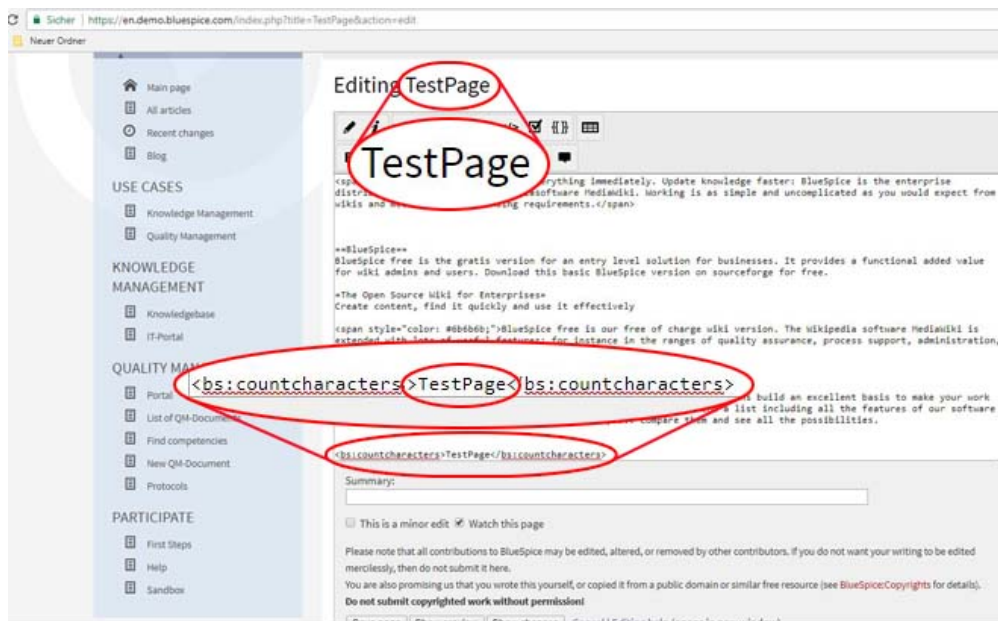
Sicher | https://en.demo.bluespice.com/index.php?title=TestPage&action=edit

Neuer Ordner

Main page
All articles
Recent changes
Blog

USE CASES
Knowledge Management
Quality Management

KNOWLEDGE MANAGEMENT
Knowledgebase
IT-Portal

QUALITY MA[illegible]
Portal
List of QM-Docume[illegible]
Find competencies
New QM-Document
Protocols

PARTICIPATE
First Steps
Help
Sandbox

Editing TestPage

TestPage

<span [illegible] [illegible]rything immediately. Update knowledge faster: BlueSpice is the enterprise distri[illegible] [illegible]software MediaWiki. Working is as simple and uncomplicated as you would expect from wikis and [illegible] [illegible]ing requirements.</span>

==BlueSpice==
BlueSpice free is the gratis version for an entry level solution for businesses. It provides a functional added value for wiki admins and users. Download this basic BlueSpice version on sourceforge for free.

=The Open Source Wiki for Enterprises=
Create content, find it quickly and use it effectively

<span style="color: #6b6b6b;">BlueSpice free is our free of charge wiki version. The Wikipedia software MediaWiki is extended with lots of useful features: for instance in the ranges of quality assurance, process support, administration,

<bs:countcharacters>TestPage</bs:countcharacters>

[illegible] build an excellent basis to make your work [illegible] list including all the features of our software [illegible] compare them and see all the possibilities.

<bs:countcharacters>TestPage</bs:countcharacters>

Summary:

This is a minor edit   Watch this page

Please note that all contributions to BlueSpice may be edited, altered, or removed by other contributors. If you do not want your writing to be edited mercilessly, then do not submit it here.
You are also promising us that you wrote this yourself, or copied it from a public domain or similar free resource (see BlueSpice:Copyrights for details).
Do not submit copyrighted work without permission!

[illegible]